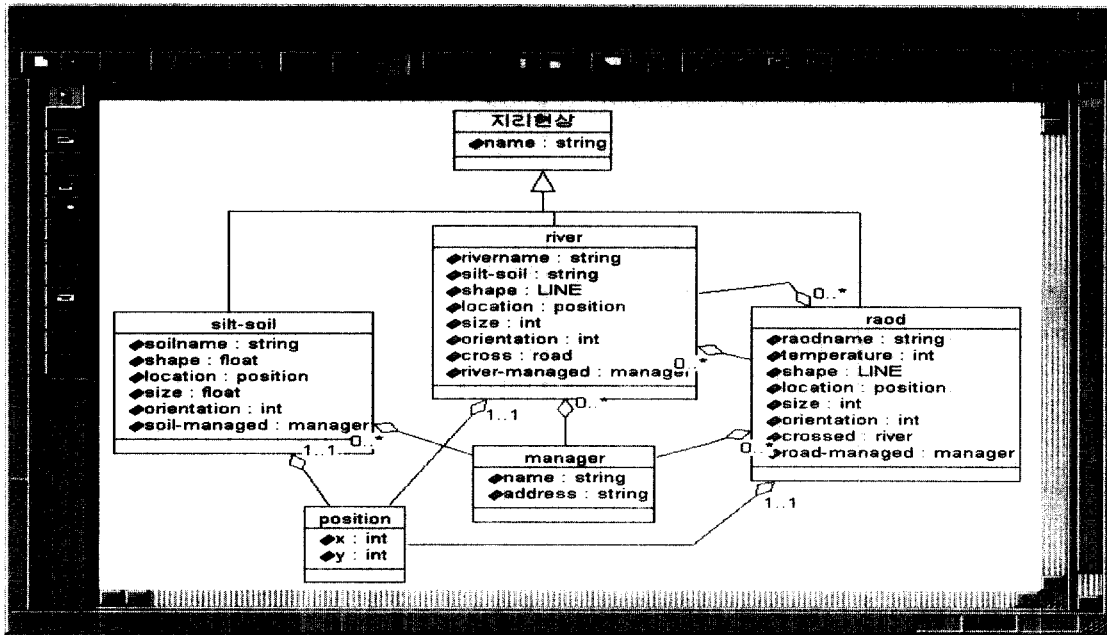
지리현상
name : string

river
rivername : string
silt-soil : string
shape : LINE
location : position
size : int
orientation : int
cross : road
river-managed : manager

silt-soil
soilname : string
shape : float
location : position
size : float
orientation : int
soil-managed : manager

raod
raodname : string
temperature : int
shape : LINE
location : position
size : int
orientation : int
crossed : river
road-managed : manager

manager
name : string
address : string

position
x : int
y : int

0..*
0..*
0..*
0..*
0..*
1..1
1..1
1..1